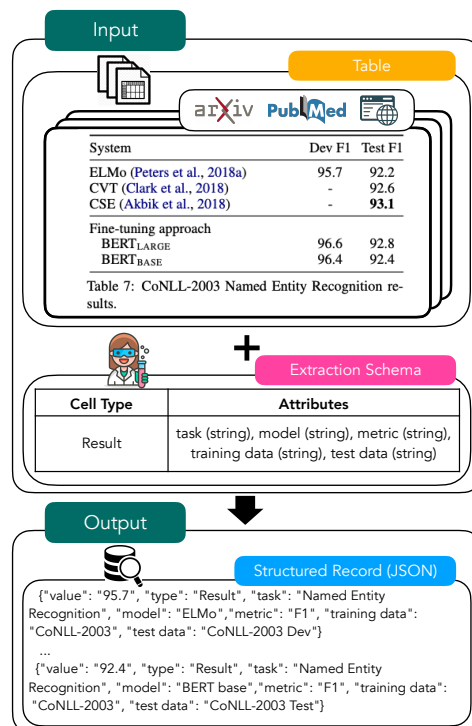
Input

Table

arXiv PubMed

| System | Dev F1 | Test F1 |
|---|---|---|
| ELMo (Peters et al., 2018a) | 95.7 | 92.2 |
| CVT (Clark et al., 2018) | - | 92.6 |
| CSE (Akbik et al., 2018) | - | **93.1** |
| Fine-tuning approach | | |
| BERT$_{LARGE}$ | 96.6 | 92.8 |
| BERT$_{BASE}$ | 96.4 | 92.4 |

Table 7: CoNLL-2003 Named Entity Recognition results.

+

Extraction Schema

| Cell Type | Attributes |
|---|---|
| Result | task (string), model (string), metric (string), training data (string), test data (string) |

Output

Structured Record (JSON)

{"value": "95.7", "type": "Result", "task": "Named Entity Recognition", "model": "ELMo","metric": "F1", "training data": "CoNLL-2003", "test data": "CoNLL-2003 Dev"}
...
{"value": "92.4", "type": "Result", "task": "Named Entity Recognition", "model": "BERT base","metric": "F1", "training data": "CoNLL-2003", "test data": "CoNLL-2003 Test"}